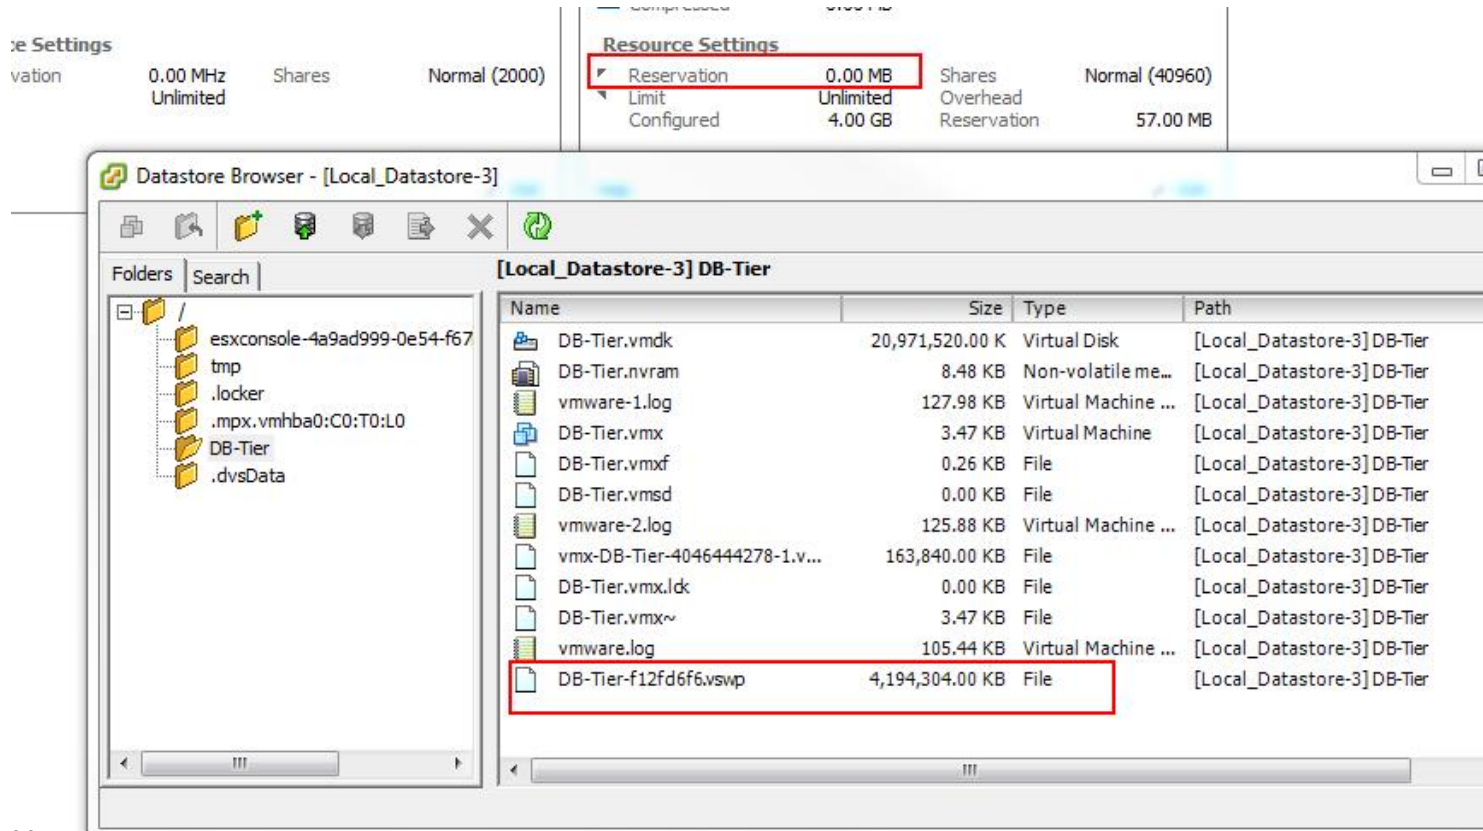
:e Settings
vation 0.00 MHz Unlimited Shares Normal (2000)

Resource Settings
Reservation 0.00 MB
Limit Unlimited
Configured 4.00 GB
Shares Normal (40960)
Overhead Reservation 57.00 MB

Datastore Browser - [Local_Datastore-3]

Folders Search

/
esxconsole-4a9ad999-0e54-f67
tmp
.locker
.mpx.vmhba0:C0:T0:L0
DB-Tier
.dvsData

[Local_Datastore-3] DB-Tier

| Name | Size | Type | Path |
|---|---|---|---|
| DB-Tier.vmdk | 20,971,520.00 K | Virtual Disk | [Local_Datastore-3] DB-Tier |
| DB-Tier.nvram | 8.48 KB | Non-volatile me... | [Local_Datastore-3] DB-Tier |
| vmware-1.log | 127.98 KB | Virtual Machine ... | [Local_Datastore-3] DB-Tier |
| DB-Tier.vmx | 3.47 KB | Virtual Machine | [Local_Datastore-3] DB-Tier |
| DB-Tier.vmxf | 0.26 KB | File | [Local_Datastore-3] DB-Tier |
| DB-Tier.vmsd | 0.00 KB | File | [Local_Datastore-3] DB-Tier |
| vmware-2.log | 125.88 KB | Virtual Machine ... | [Local_Datastore-3] DB-Tier |
| vmx-DB-Tier-4046444278-1.v... | 163,840.00 KB | File | [Local_Datastore-3] DB-Tier |
| DB-Tier.vmx.lck | 0.00 KB | File | [Local_Datastore-3] DB-Tier |
| DB-Tier.vmx~ | 3.47 KB | File | [Local_Datastore-3] DB-Tier |
| vmware.log | 105.44 KB | Virtual Machine ... | [Local_Datastore-3] DB-Tier |
| DB-Tier-f12fd6f6.vswp | 4,194,304.00 KB | File | [Local_Datastore-3] DB-Tier |